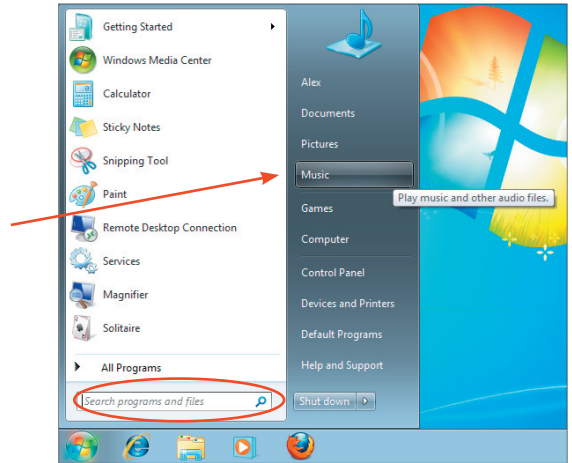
Getting Started
Windows Media Center
Calculator
Sticky Notes
Snipping Tool
Paint
Remote Desktop Connection
Services
Magnifier
Solitaire
All Programs
Search programs and files

Alex
Documents
Pictures
Music
Play music and other audio files.
Games
Computer
Control Panel
Devices and Printers
Default Programs
Help and Support
Shut down